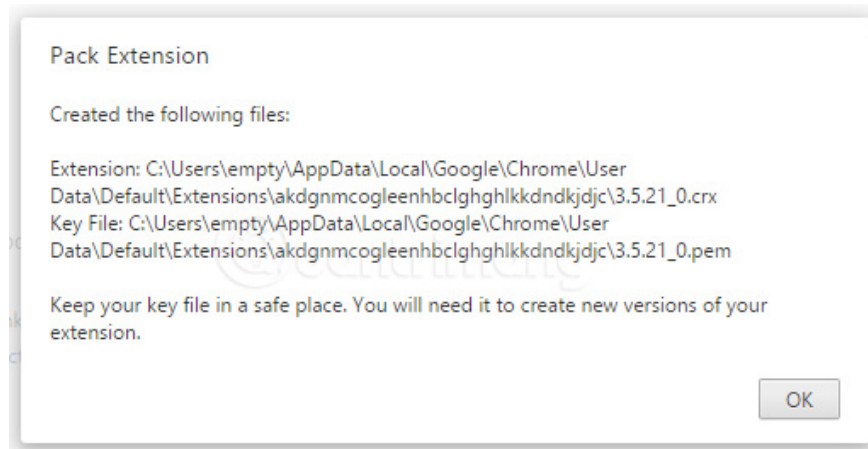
Pack Extension

Created the following files:

Extension: C:\Users\empty\AppData\Local\Google\Chrome\User Data\Default\Extensions\akdgnmcogleenhbclghghlkkdndkjdjc\3.5.21_0.crx
Key File: C:\Users\empty\AppData\Local\Google\Chrome\User Data\Default\Extensions\akdgnmcogleenhbclghghlkkdndkjdjc\3.5.21_0.pem

Keep your key file in a safe place. You will need it to create new versions of your extension.

OK